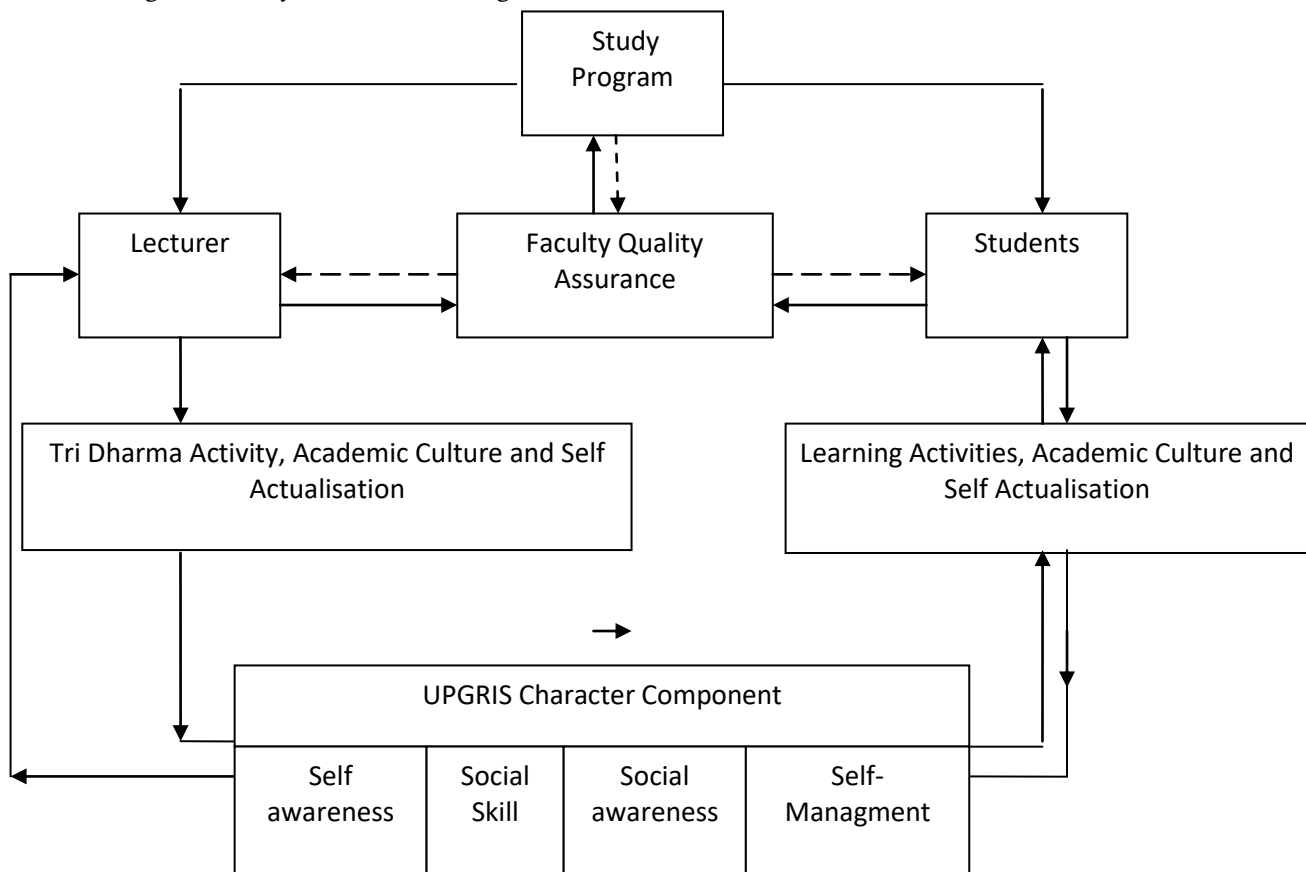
Study Program

Lecturer

Faculty Quality Assurance

Students

Tri Dharma Activity, Academic Culture and Self Actualisation

Learning Activities, Academic Culture and Self Actualisation

UPGRIS Character Component

| Self awareness | Social Skill | Social awareness | Self-Managment |
|---|---|---|---|